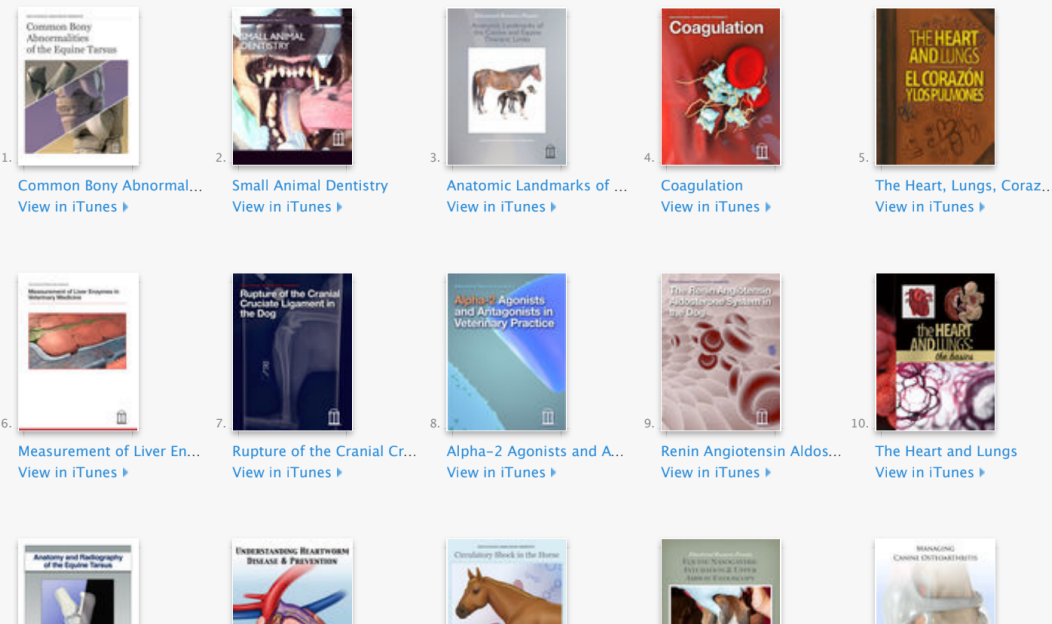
Common Bony Abnormalities of the Equine Tarsus

1.

Common Bony Abnormal...
View in iTunes ▸

SMALL ANIMAL DENTISTRY

2.

Small Animal Dentistry
View in iTunes ▸

Anatomic Landmarks of the Canine and Equine Thoracic Limbs

3.

Anatomic Landmarks of ...
View in iTunes ▸

Coagulation

4.

Coagulation
View in iTunes ▸

THE HEART AND LUNGS EL CORAZÓN Y LOS PULMONES

5.

The Heart, Lungs, Coraz...
View in iTunes ▸

Measurement of Liver Enzymes in Veterinary Medicine

6.

Measurement of Liver En...
View in iTunes ▸

Rupture of the Cranial Cruciate Ligament in the Dog

7.

Rupture of the Cranial Cr...
View in iTunes ▸

Alpha-2 Agonists and Antagonists in Veterinary Practice

8.

Alpha-2 Agonists and A...
View in iTunes ▸

The Renin Angiotensin Aldosterone System in the Dog

9.

Renin Angiotensin Aldos...
View in iTunes ▸

the HEART AND LUNGS the basics

10.

The Heart and Lungs
View in iTunes ▸

Anatomy and Radiography of the Equine Tarsus

UNDERSTANDING HEARTWORM DISEASE & PREVENTION

Circulatory Shock in the Horse

Equine Nasogastric Intubation & Upper Airway Endoscopy

MANAGING CANINE OSTEOARTHRITIS